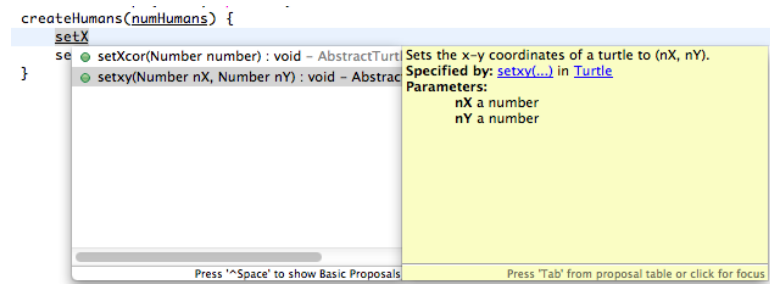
createHumans(numHumans) {
setX
se
}

setXcor(Number number) : void - AbstractTurtl
setxy(Number nX, Number nY) : void - Abstrac

Sets the x-y coordinates of a turtle to (nX, nY).
Specified by: setxy(...) in Turtle
Parameters:
nX a number
nY a number

Press '^Space' to show Basic Proposals
Press 'Tab' from proposal table or click for focus